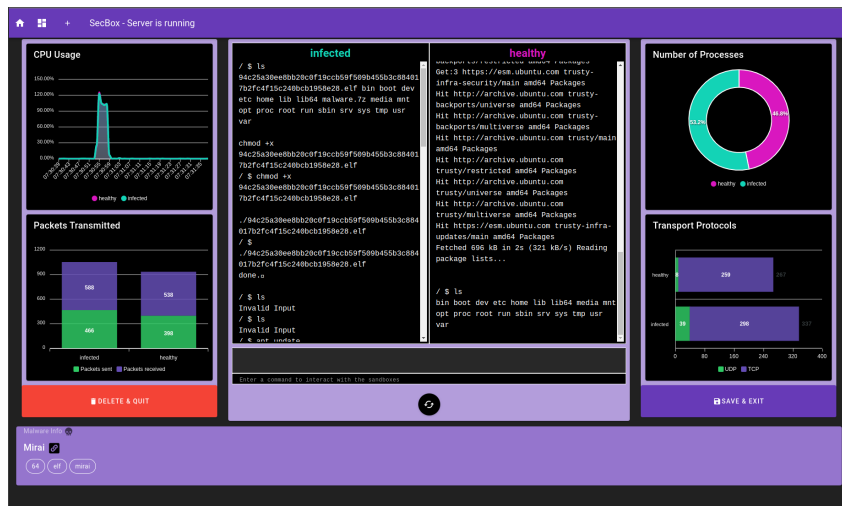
SecBox - Server is running

CPU Usage

150.00%
120.00%
90.00%
60.00%
30.00%
0.00%

healthy infected

Packets Transmitted

1200
900
600
300
0

588
466
538
398

infected healthy

Packets sent Packets received

DELETE & QUIT

infected

/ $ ls
94c25a30ee8bb20c0f19ccb59f509b455b3c884017b2fc4f15c240bcb1958e28.elf bin boot dev etc home lib lib64 malware.7z media mnt opt proc root run sbin srv sys tmp usr var

chmod +x 94c25a30ee8bb20c0f19ccb59f509b455b3c884017b2fc4f15c240bcb1958e28.elf
/ $ chmod +x 94c25a30ee8bb20c0f19ccb59f509b455b3c884017b2fc4f15c240bcb1958e28.elf

./94c25a30ee8bb20c0f19ccb59f509b455b3c884017b2fc4f15c240bcb1958e28.elf
/ $ ./94c25a30ee8bb20c0f19ccb59f509b455b3c884017b2fc4f15c240bcb1958e28.elf
done.

/ $ ls
Invalid Input
/ $ ls
Invalid Input
/ $ apt update

healthy

backports/restricted amd64 Packages
Get:3 https://esm.ubuntu.com trusty-infra-security/main amd64 Packages
Hit http://archive.ubuntu.com trusty-backports/universe amd64 Packages
Hit http://archive.ubuntu.com trusty-backports/multiverse amd64 Packages
Hit http://archive.ubuntu.com trusty/main amd64 Packages
Hit http://archive.ubuntu.com trusty/restricted amd64 Packages
Hit http://archive.ubuntu.com trusty/universe amd64 Packages
Hit http://archive.ubuntu.com trusty/multiverse amd64 Packages
Hit https://esm.ubuntu.com trusty-infra-updates/main amd64 Packages
Fetched 696 kB in 2s (321 kB/s) Reading package lists...

/ $ ls
bin boot dev etc home lib lib64 media mnt opt proc root run sbin srv sys tmp usr var

Enter a command to interact with the sandboxes

Number of Processes

53.2%
46.8%

healthy infected

Transport Protocols

healthy 8 259 267
infected 39 298 337

0 80 160 240 320 400

UDP TCP

SAVE & EXIT

Malware Info
Mirai
64 elf mirai